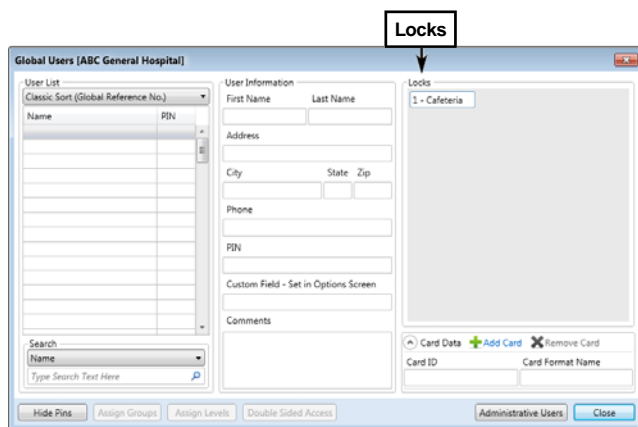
Locks

Global Users [ABC General Hospital]

User List
Classic Sort (Global Reference No.)

| Name | PIN |
|---|---|
| | |

Search
Name
Type Search Text Here

User Information
First Name
Last Name
Address
City
State
Zip
Phone
PIN
Custom Field - Set in Options Screen
Comments

Locks
1 - Cafeteria

Card Data
Add Card
Remove Card
Card ID
Card Format Name

Hide Pins
Assign Groups
Assign Levels
Double Sided Access
Administrative Users
Close